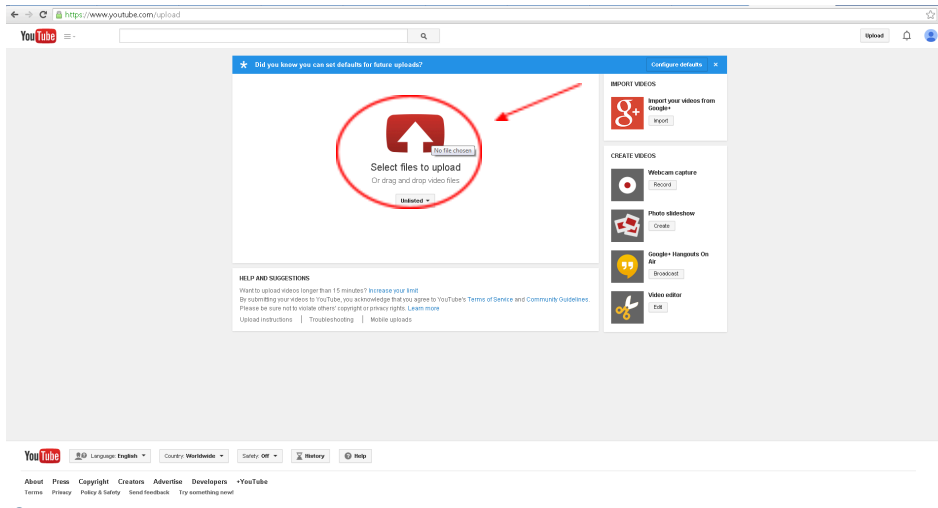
https://www.youtube.com/upload

YouTube

Upload

Did you know you can set defaults for future uploads?

Configure defaults ×

No file chosen

Select files to upload

Or drag and drop video files

Unlisted

IMPORT VIDEOS

Import your videos from Google+

Import

CREATE VIDEOS

Webcam capture

Record

Photo slideshow

Create

Google+ Hangouts On Air

Broadcast

Video editor

Edit

HELP AND SUGGESTIONS

Want to upload videos longer than 15 minutes? Increase your limit

By submitting your videos to YouTube, you acknowledge that you agree to YouTube's Terms of Service and Community Guidelines.

Please be sure not to violate others' copyright or privacy rights. Learn more

Upload instructions | Troubleshooting | Mobile uploads

YouTube

Language: English

Country: Worldwide

Safety: Off

History

Help

About Press Copyright Creators Advertise Developers +YouTube

Terms Privacy Policy & Safety Send feedback Try something new!